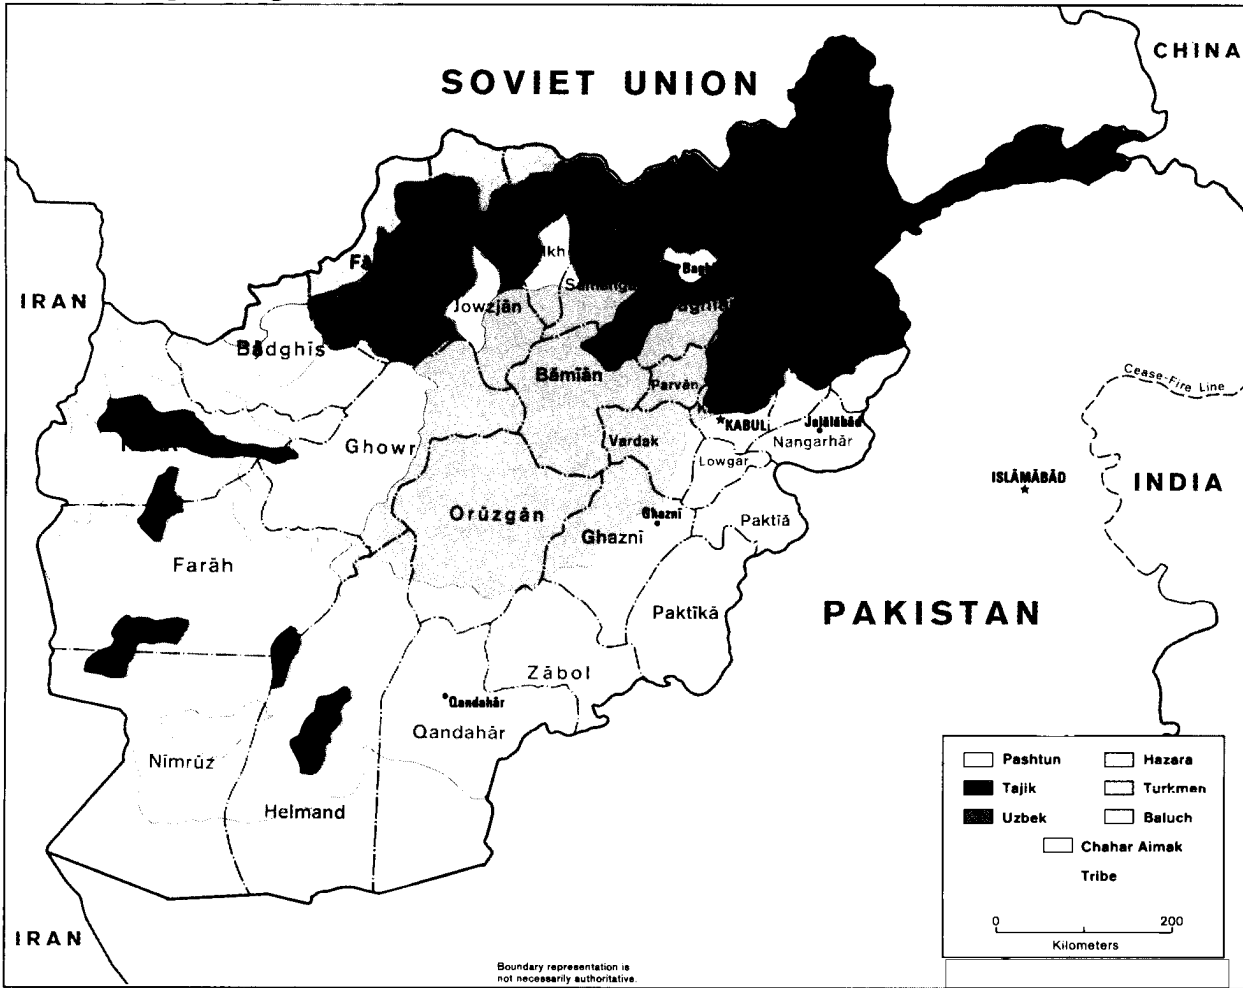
SOVIET UNION

CHINA

IRAN

Fā

Jowzjān

Samangān

Bagh

Bādghīs

Bāmīān

Parvān

Cease-Fire Line

Ghowr

KABUL

Jalālābād

Nangarhār

Vardak

Lowgar

ISLĀMĀBĀD

INDIA

Orūzgān

Ghaznī

Ghaznī

Paktīā

Farāh

PAKISTAN

Paktīkā

Zābol

Qandahār

Qandahār

Nīmrūz

Helmand

Pashtun

Hazara

Tajik

Turkmen

Uzbek

Baluch

Chahar Aimak

Tribe

0

200

Kilometers

IRAN

Boundary representation is not necessarily authoritative.